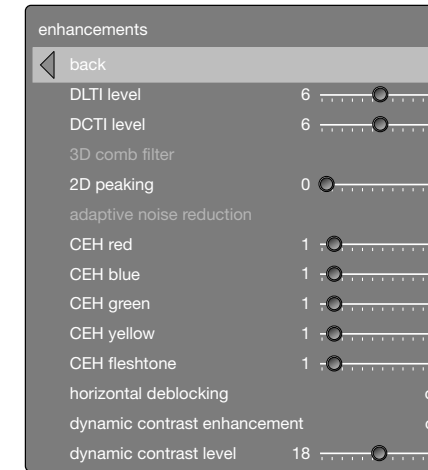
enhancements

back

DLTI level 6

DCTI level 6

3D comb filter

2D peaking 0

adaptive noise reduction

CEH red 1

CEH blue 1

CEH green 1

CEH yellow 1

CEH fleshtone 1

horizontal deblocking

dynamic contrast enhancement

dynamic contrast level 18